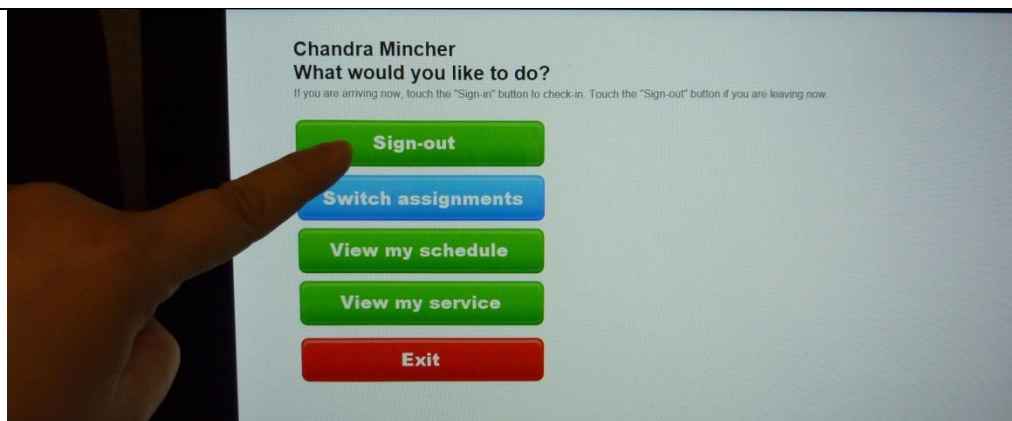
Chandra Mincher
What would you like to do?
If you are arriving now, touch the "Sign-in" button to check-in. Touch the "Sign-out" button if you are leaving now.

Sign-out

Switch assignments

View my schedule

View my service

Exit